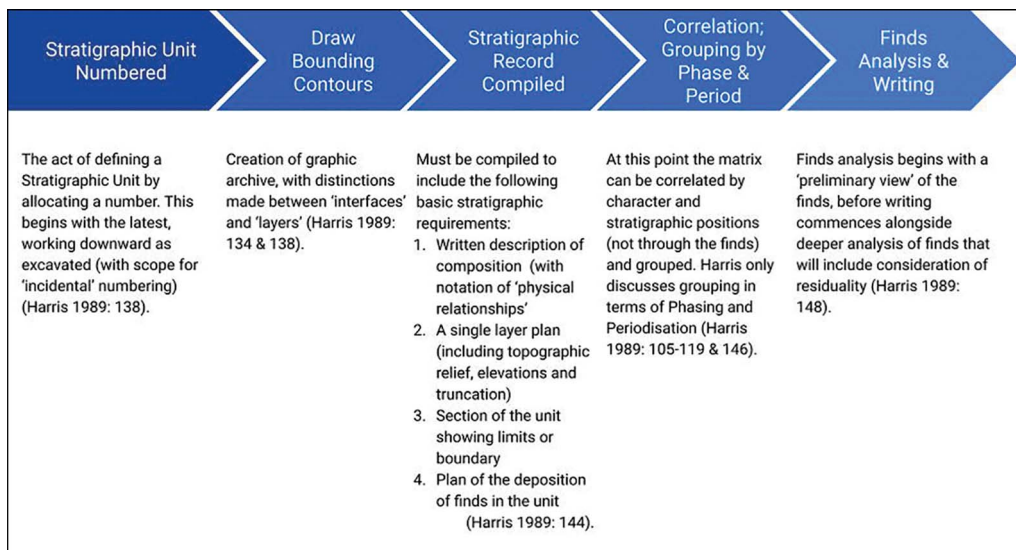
Stratigraphic Unit Numbered

Draw Bounding Contours

Stratigraphic Record Compiled

Correlation; Grouping by Phase & Period

Finds Analysis & Writing

The act of defining a Stratigraphic Unit by allocating a number. This begins with the latest, working downward as excavated (with scope for 'incidental' numbering) (Harris 1989: 138).

Creation of graphic archive, with distinctions made between 'interfaces' and 'layers' (Harris 1989: 134 & 138).

Must be compiled to include the following basic stratigraphic requirements:
1. Written description of composition (with notation of 'physical relationships'
2. A single layer plan (including topographic relief, elevations and truncation)
3. Section of the unit showing limits or boundary
4. Plan of the deposition of finds in the unit (Harris 1989: 144).

At this point the matrix can be correlated by character and stratigraphic positions (not through the finds) and grouped. Harris only discusses grouping in terms of Phasing and Periodisation (Harris 1989: 105-119 & 146).

Finds analysis begins with a 'preliminary view' of the finds, before writing commences alongside deeper analysis of finds that will include consideration of residuality (Harris 1989: 148).